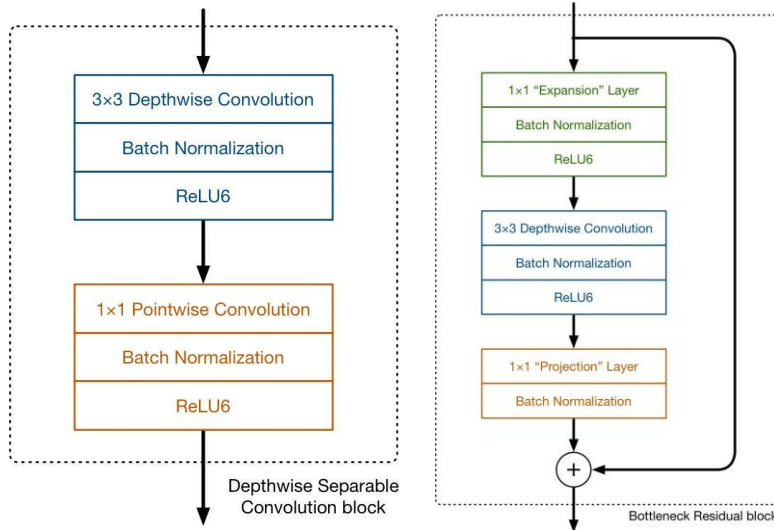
3×3 Depthwise Convolution

Batch Normalization

ReLU6

1×1 Pointwise Convolution

Batch Normalization

ReLU6

Depthwise Separable Convolution block

1×1 "Expansion" Layer

Batch Normalization

ReLU6

3×3 Depthwise Convolution

Batch Normalization

ReLU6

1×1 "Projection" Layer

Batch Normalization

+

Bottleneck Residual block